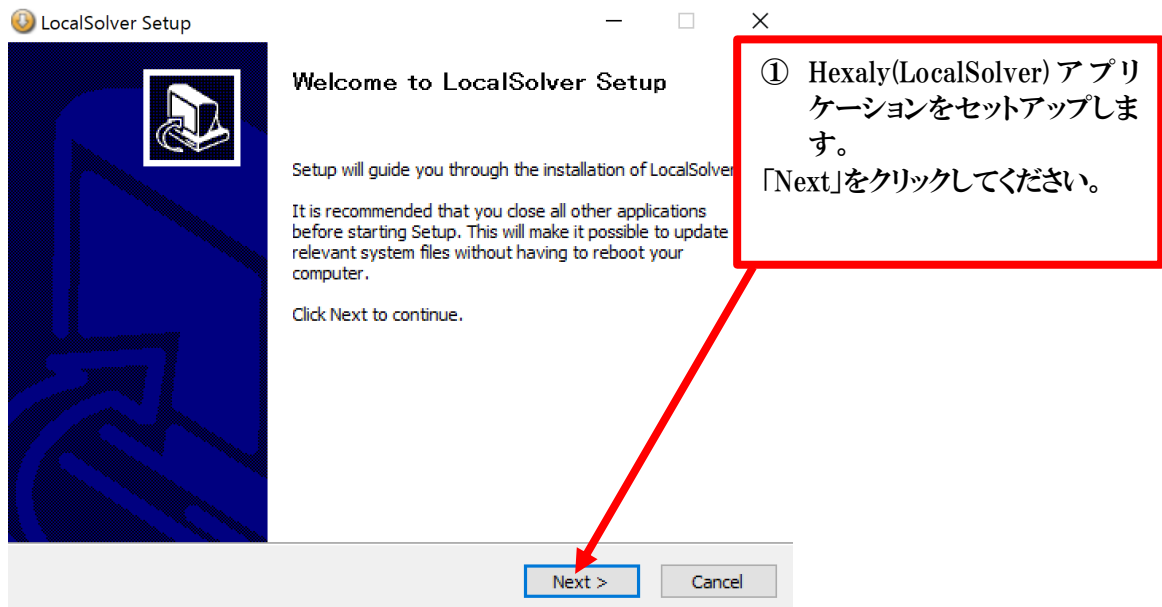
LocalSolver Setup

Welcome to LocalSolver Setup

Setup will guide you through the installation of LocalSolver

It is recommended that you close all other applications before starting Setup. This will make it possible to update relevant system files without having to reboot your computer.

Click Next to continue.

① Hexaly(LocalSolver) アプリケーションをセットアップします。
「Next」をクリックしてください。

Next >

Cancel